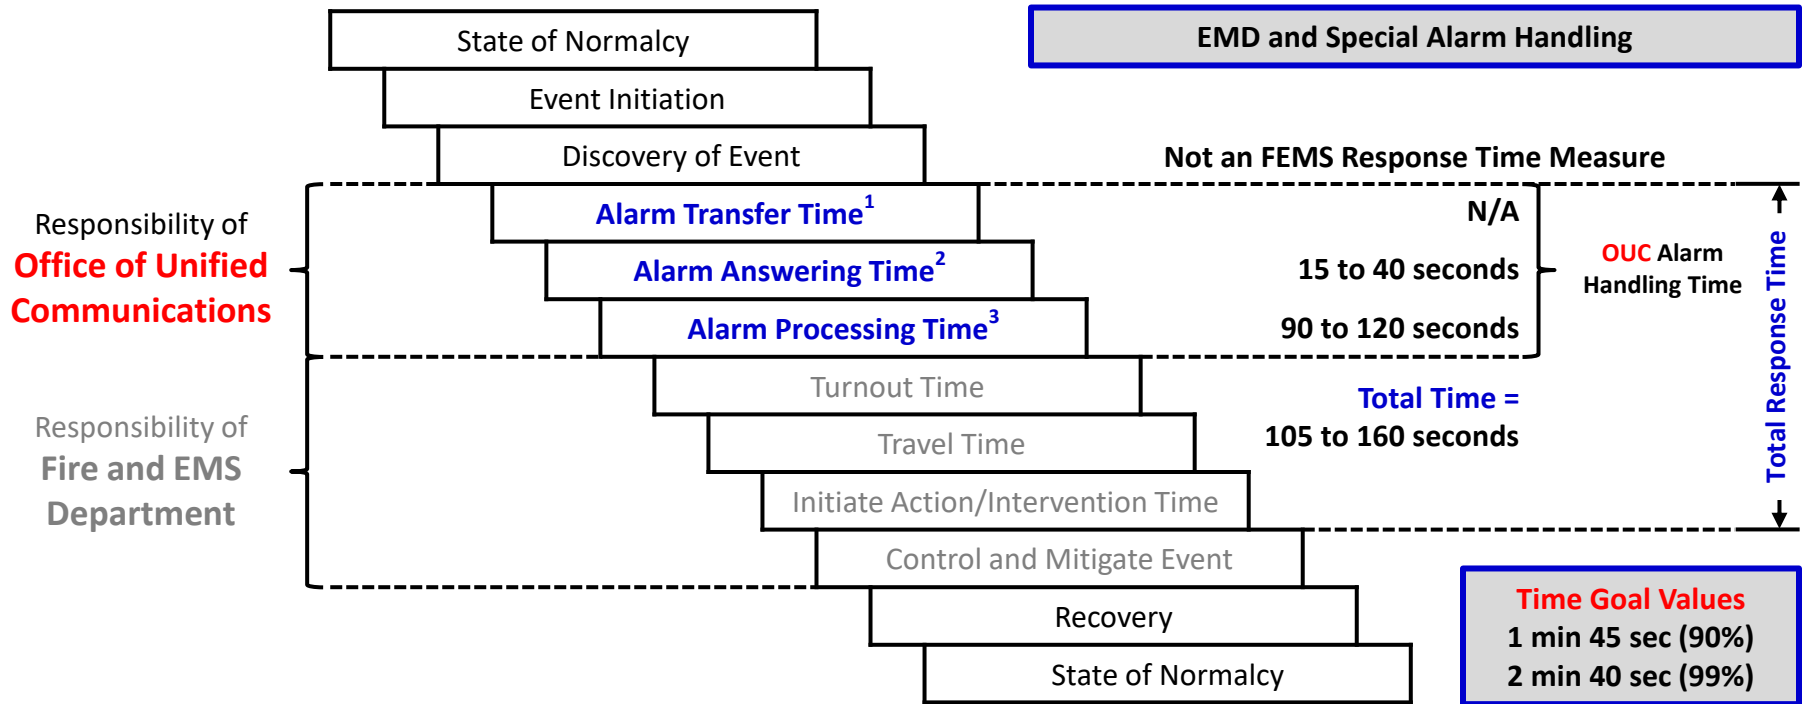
State of Normalcy

EMD and Special Alarm Handling

Event Initiation

Discovery of Event

Not an FEMS Response Time Measure

Responsibility of
Office of Unified Communications

Alarm Transfer Time$^1$

N/A

Alarm Answering Time$^2$

15 to 40 seconds

OUC Alarm Handling Time

Alarm Processing Time$^3$

90 to 120 seconds

Total Response Time

Turnout Time

Total Time =
105 to 160 seconds

Responsibility of
Fire and EMS Department

Travel Time

Initiate Action/Intervention Time

Control and Mitigate Event

Recovery

State of Normalcy

Time Goal Values
1 min 45 sec (90%)
2 min 40 sec (99%)